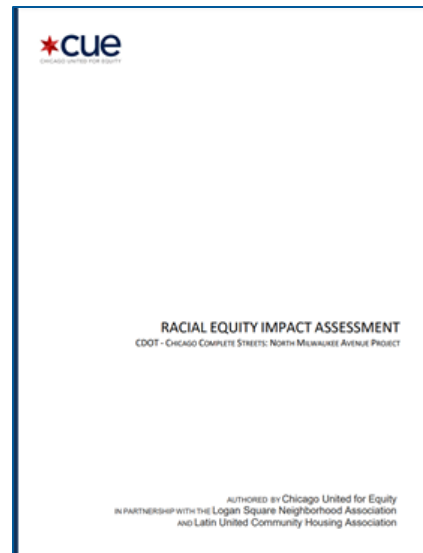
*cue
CHICAGO UNITED FOR EQUITY

RACIAL EQUITY IMPACT ASSESSMENT
CDOT - CHICAGO COMPLETE STREETS: NORTH MILWAUKEE AVENUE PROJECT

AUTHORED BY Chicago United for Equity
IN PARTNERSHIP WITH THE Logan Square Neighborhood Association
AND Latin United Community Housing Association